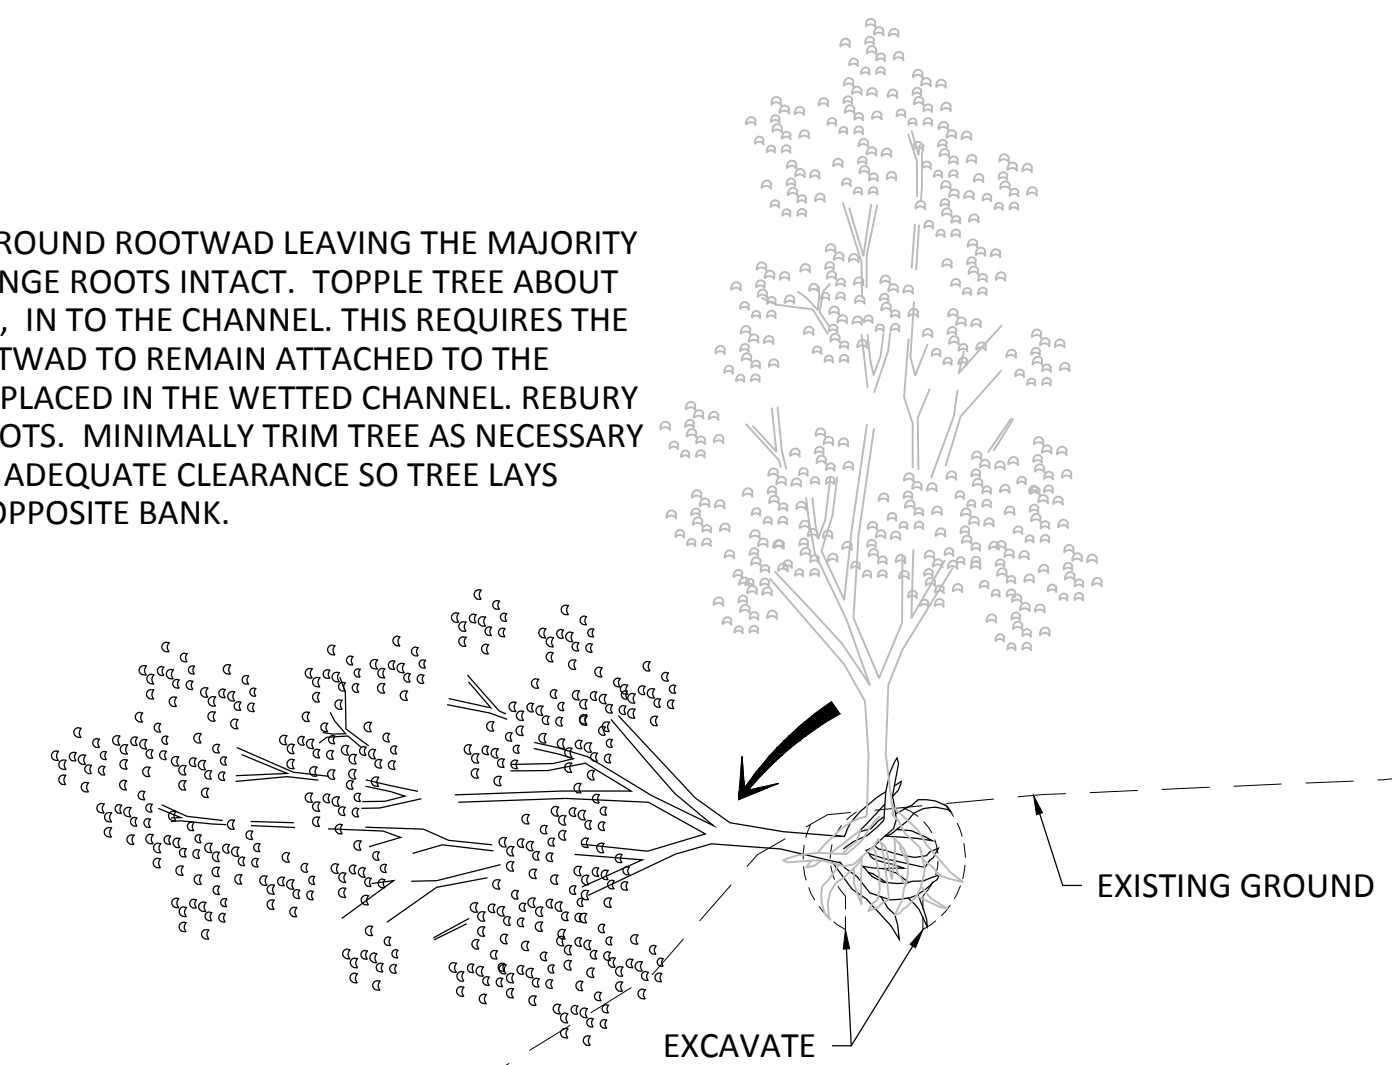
ROUND ROOTWAD LEAVING THE MAJORITY
NGE ROOTS INTACT. TOPPLE TREE ABOUT
, IN TO THE CHANNEL. THIS REQUIRES THE
TWAD TO REMAIN ATTACHED TO THE
PLACED IN THE WETTED CHANNEL. REBURY
OTS. MINIMALLY TRIM TREE AS NECESSARY
ADEQUATE CLEARANCE SO TREE LAYS
OPPOSITE BANK.

EXISTING GROUND

EXCAVATE